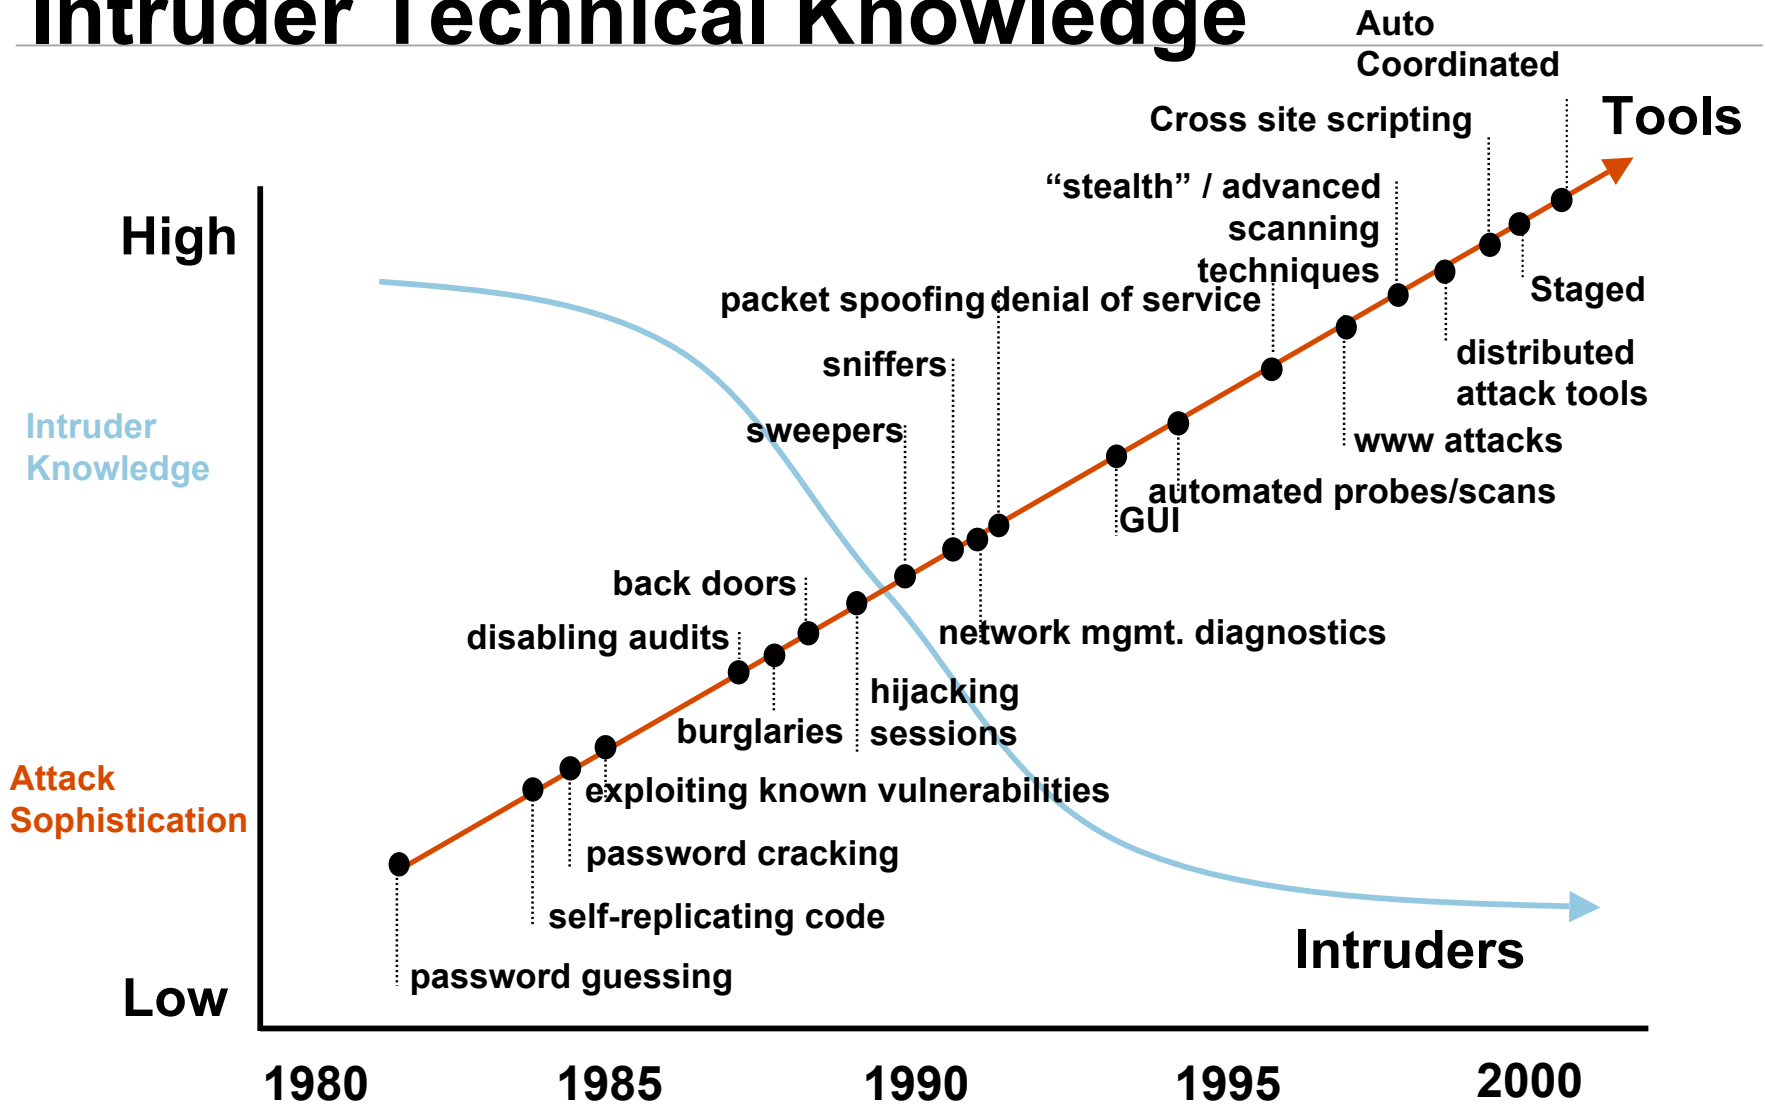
Intruder Technical Knowledge

Auto Coordinated

Cross site scripting

Tools

"stealth" / advanced scanning techniques

High

Staged

packet spoofing

denial of service

distributed attack tools

sniffers

Intruder Knowledge

sweepers

www attacks

automated probes/scans

GUI

back doors

network mgmt. diagnostics

disabling audits

hijacking sessions

burglaries

Attack Sophistication

exploiting known vulnerabilities

password cracking

self-replicating code

Intruders

password guessing

Low

1980

1985

1990

1995

2000